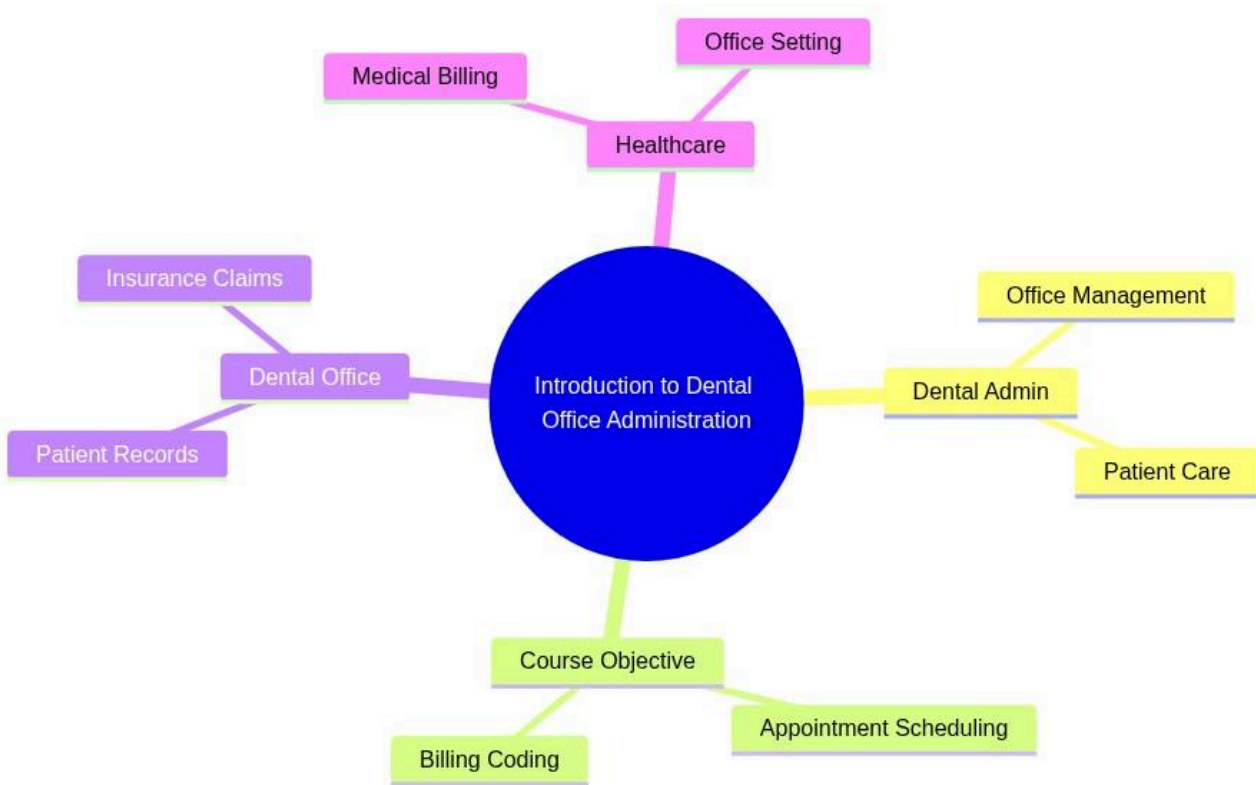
Introduction to Dental Office Administration

Healthcare

Medical Billing

Office Setting

Dental Admin

Office Management

Patient Care

Course Objective

Appointment Scheduling

Billing Coding

Dental Office

Insurance Claims

Patient Records